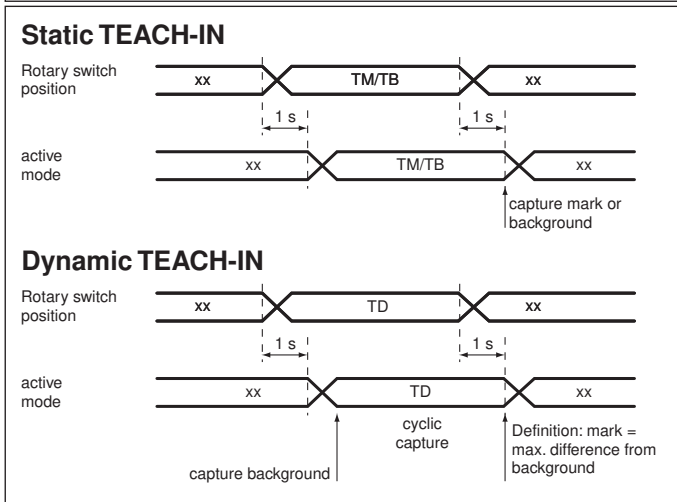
Static TEACH-IN

Rotary switch position

xx

TM/TB

xx

1 s

1 s

active mode

xx

TM/TB

xx

capture mark or background

Dynamic TEACH-IN

Rotary switch position

xx

TD

xx

1 s

1 s

active mode

xx

TD

xx

cyclic capture

Definition: mark = max. difference from background

capture background